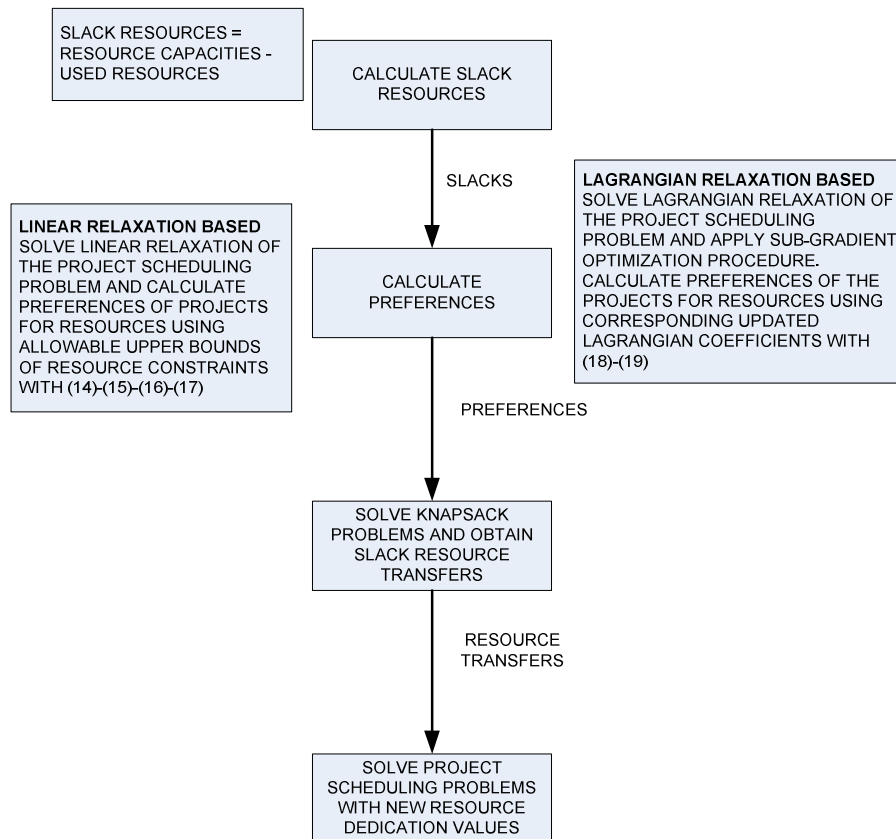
SLACK RESOURCES = RESOURCE CAPACITIES - USED RESOURCES

CALCULATE SLACK RESOURCES

SLACKS

LAGRANGIAN RELAXATION BASED
SOLVE LAGRANGIAN RELAXATION OF THE PROJECT SCHEDULING PROBLEM AND APPLY SUB-GRADIENT OPTIMIZATION PROCEDURE. CALCULATE PREFERENCES OF THE PROJECTS FOR RESOURCES USING CORRESPONDING UPDATED LAGRANGIAN COEFFICIENTS WITH (18)-(19)

LINEAR RELAXATION BASED
SOLVE LINEAR RELAXATION OF THE PROJECT SCHEDULING PROBLEM AND CALCULATE PREFERENCES OF PROJECTS FOR RESOURCES USING ALLOWABLE UPPER BOUNDS OF RESOURCE CONSTRAINTS WITH (14)-(15)-(16)-(17)

CALCULATE PREFERENCES

PREFERENCES

SOLVE KNAPSACK PROBLEMS AND OBTAIN SLACK RESOURCE TRANSFERS

RESOURCE TRANSFERS

SOLVE PROJECT SCHEDULING PROBLEMS WITH NEW RESOURCE DEDICATION VALUES